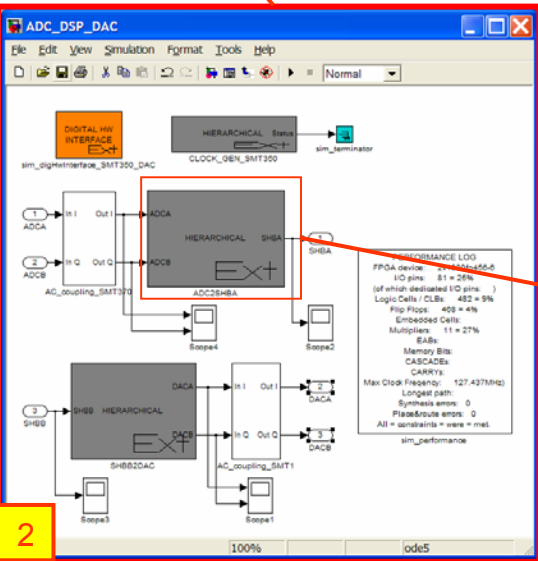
ADC_DSP_DAC

File Edit View Simulation Format Tools Help

Normal

DIGITAL HW INTERFACE
Ex+
sim_digHwInterface_SMT350_DAC

HIERARCHICAL Status
Ex+
CLOCK_GEN_SMT350

sim_terminator

1
ADCA

2
ADCB

In I Out I
In Q Out Q
AC_coupling_SMT370

ADCA
ADCB
HIERARCHICAL SHBA
Ex+
ADC2SHBA

1
SHBA

Scope4

Scope2

PERFORMANCE LOG
FPGA device: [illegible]
I/O pins: 81 = 26%
(of which dedicated I/O pins: )
Logic Cells / CLBs: 482 = 9%
Flip Flops: 408 = 4%
Embedded Cells:
Multipliers: 11 = 27%
EABs:
Memory Bits:
CASCADEs:
CARRYs:
Max Clock Frequency: 127.437MHz)
Longest path:
Synthesis errors: 0
Place&route errors: 0
All = constraints = were = met.
sim_performance

3
SHBB

SHBB HIERARCHICAL
DACA
DACB
Ex+
SHBB2DAC

In I Out I
In Q Out Q
AC_coupling_SMT1

2
DACA

3
DACB

Scope3

Scope1

2

100%

ode5